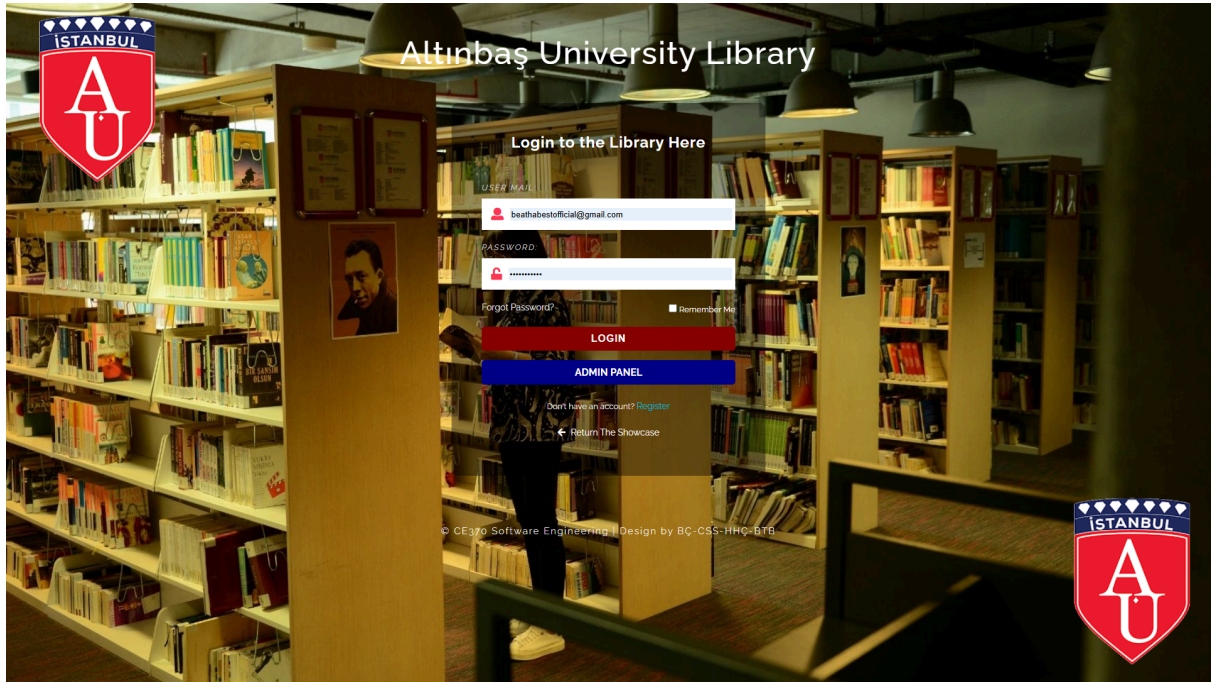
İSTANBUL
A U

Altınbaş University Library

Login to the Library Here

USER MAIL:
beathabestofficial@gmail.com

PASSWORD:
•••••••••••

Forgot Password?
Remember Me

LOGIN

ADMIN PANEL

Don't have an account? Register

Return The Showcase

© CE370 Software Engineering | Design by BÇ-CSS-HHÇ-BTB

BİR SANSIM OLSUN

İSTANBUL
A U